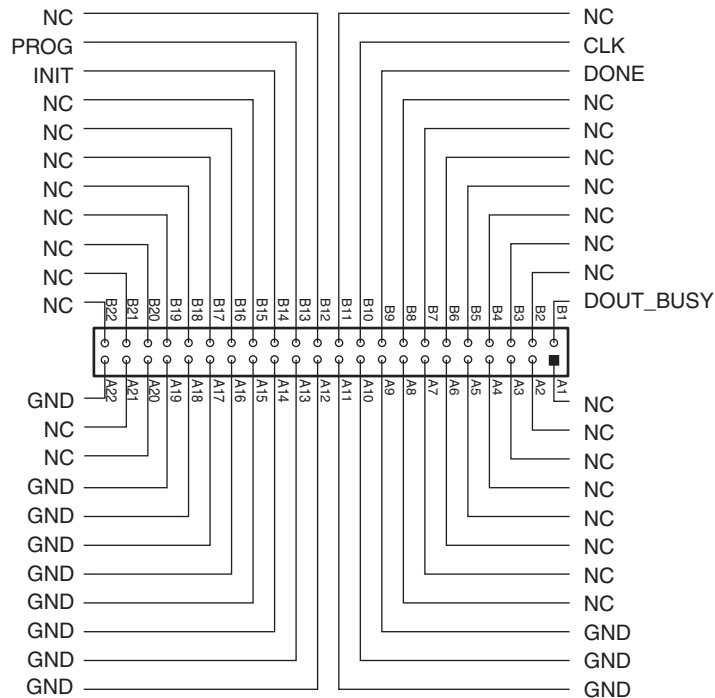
NC
PROG
INIT
NC
NC
NC
NC
NC
NC
NC
NC

NC
CLK
DONE
NC
NC
NC
NC
NC
NC
NC
DOUT_BUSY

B22 B21 B20 B19 B18 B17 B16 B15 B14 B13 B12 B11 B10 B9 B8 B7 B6 B5 B4 B3 B2 B1

A22 A21 A20 A19 A18 A17 A16 A15 A14 A13 A12 A11 A10 A9 A8 A7 A6 A5 A4 A3 A2 A1

GND
NC
NC
GND
GND
GND
GND
GND
GND
GND
GND

NC
NC
NC
NC
NC
NC
NC
NC
GND
GND
GND